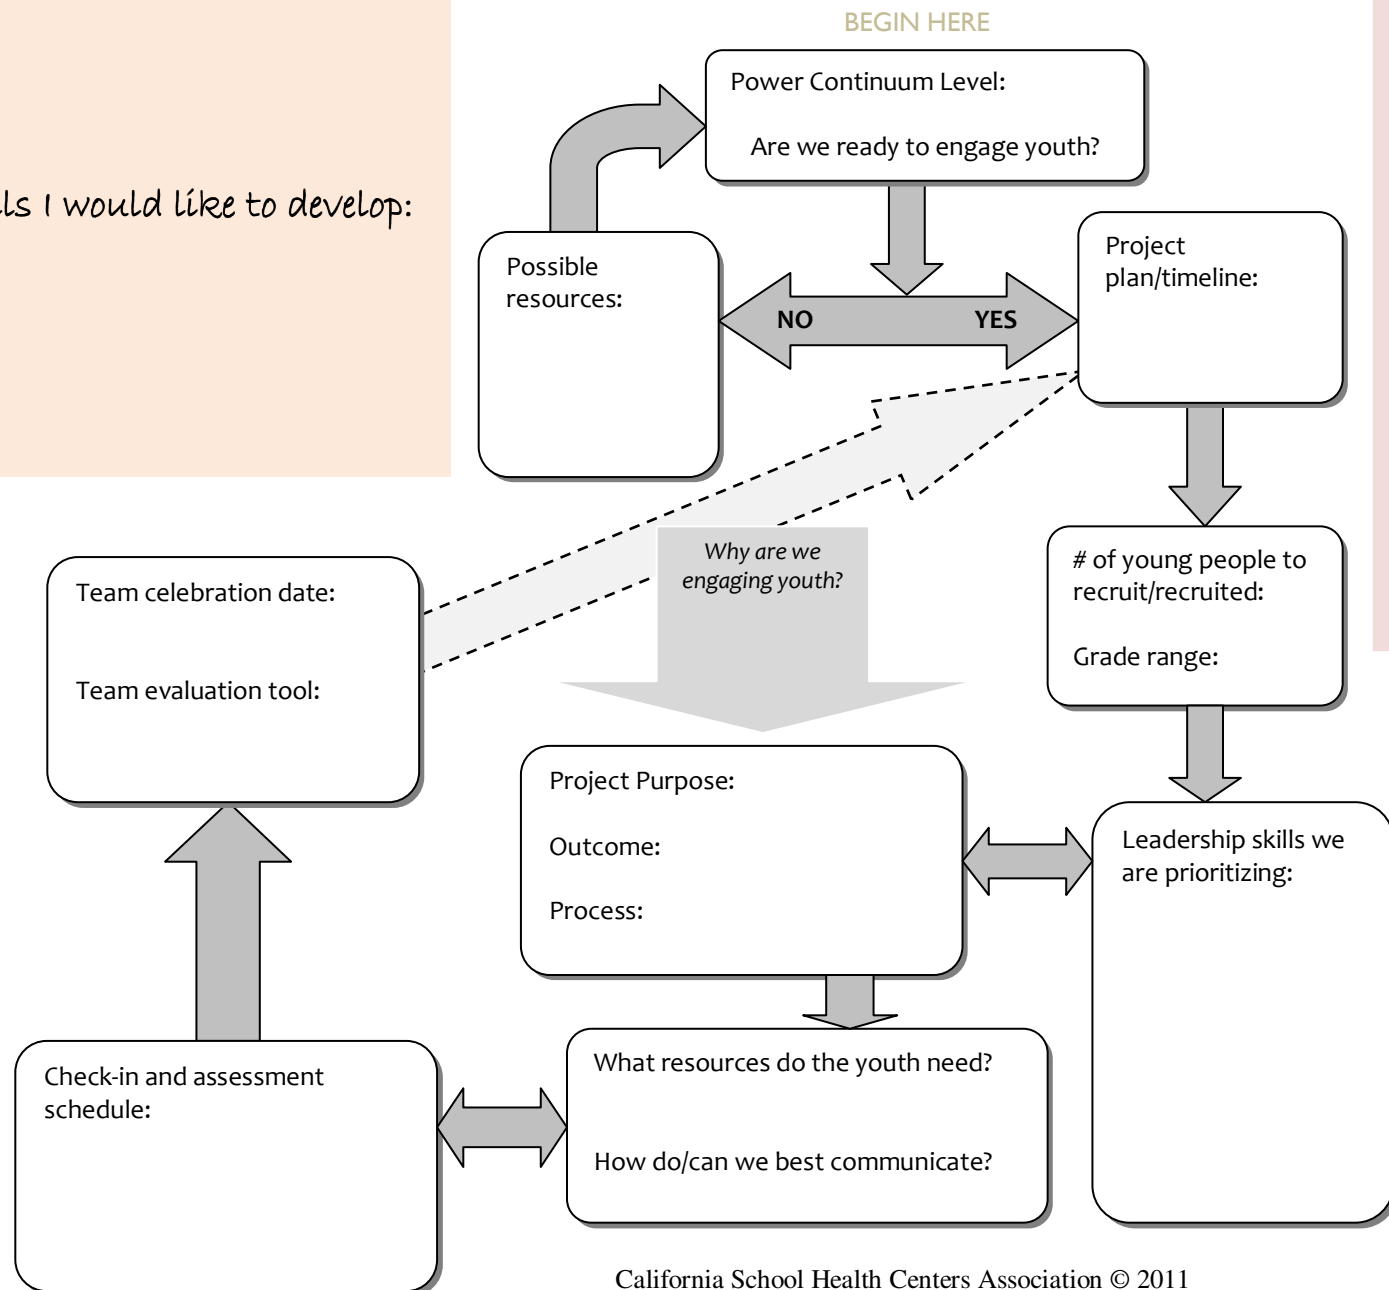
ls I would like to develop:

BEGIN HERE

Power Continuum Level:

Are we ready to engage youth?

Possible resources:

NO

YES

Project plan/timeline:

# of young people to recruit/recruited:

Grade range:

Why are we engaging youth?

Team celebration date:

Team evaluation tool:

Project Purpose:

Outcome:

Process:

Leadership skills we are prioritizing:

What resources do the youth need?

How do/can we best communicate?

Check-in and assessment schedule:

California School Health Centers Association © 2011